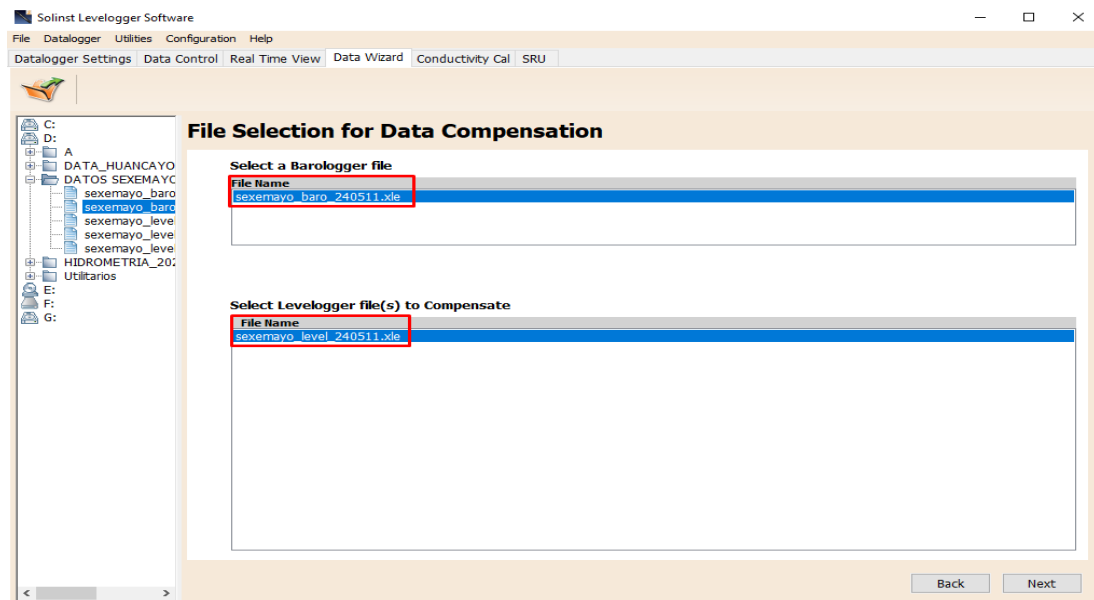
Solinst Levelogger Software

File Datalogger Utilities Configuration Help

Datalogger Settings | Data Control | Real Time View | Data Wizard | Conductivity Cal | SRU

C:
D:
A
DATA_HUANCAYO
DATOS SEXEMAYO
sexemayo_baro
sexemayo_baro
sexemayo_leve
sexemayo_leve
sexemayo_leve
HIDROMETRIA_202
Utilitarios
E:
F:
G:

File Selection for Data Compensation

Select a Barologger file

File Name
sexemayo_baro_240511.xle

Select Levelogger file(s) to Compensate

File Name
sexemayo_level_240511.xle

Back Next